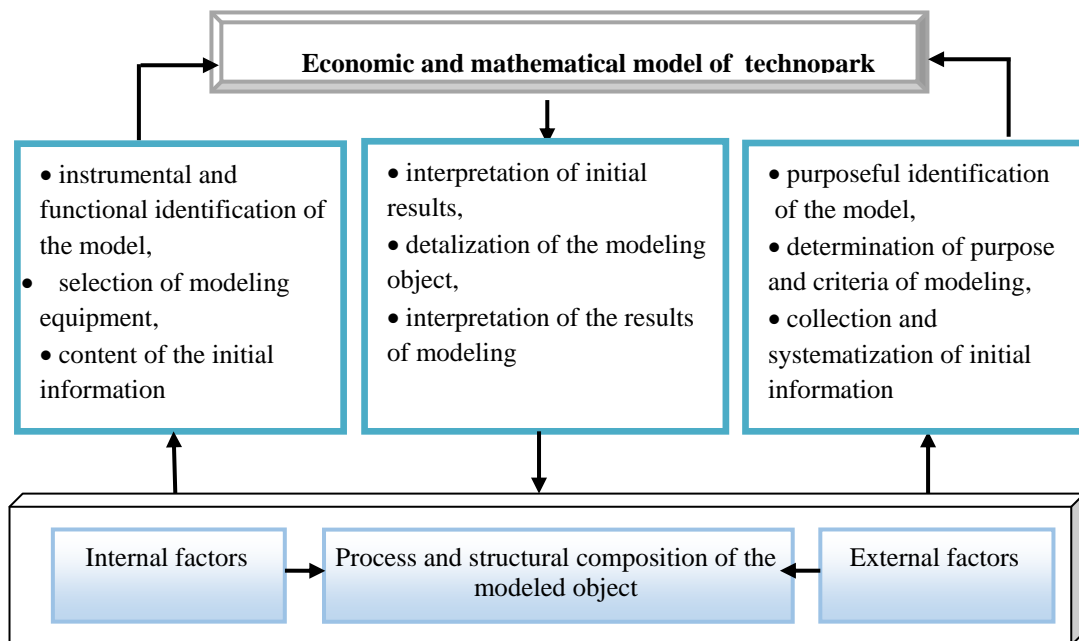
Economic and mathematical model of technopark

• instrumental and functional identification of the model,
• selection of modeling equipment,
• content of the initial information

• interpretation of initial results,
• detalization of the modeling object,
• interpretation of the results of modeling

• purposeful identification of the model,
• determination of purpose and criteria of modeling,
• collection and systematization of initial information

Internal factors

Process and structural composition of the modeled object

External factors